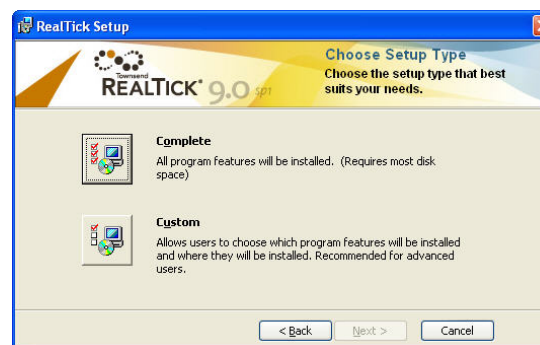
RealTick Setup

Townsend REALTICK® 9.0 SP1

Choose Setup Type
Choose the setup type that best suits your needs.

Complete
All program features will be installed. (Requires most disk space)

Custom
Allows users to choose which program features will be installed and where they will be installed. Recommended for advanced users.

< Back
Next >
Cancel